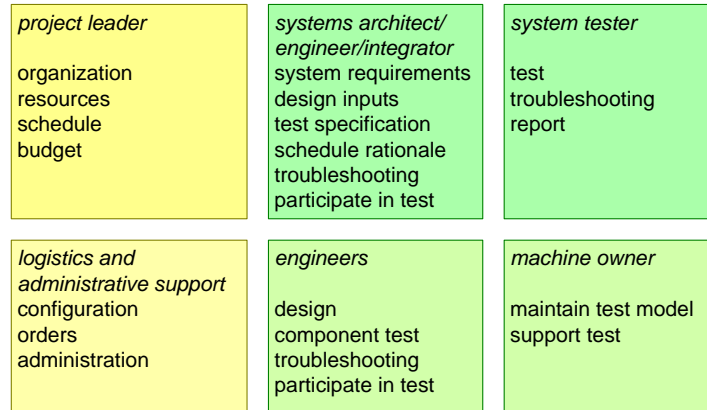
project leader

organization
resources
schedule
budget

systems architect/ engineer/integrator
system requirements
design inputs
test specification
schedule rationale
troubleshooting
participate in test

system tester

test
troubleshooting
report

logistics and administrative support
configuration
orders
administration

engineers

design
component test
troubleshooting
participate in test

machine owner

maintain test model
support test